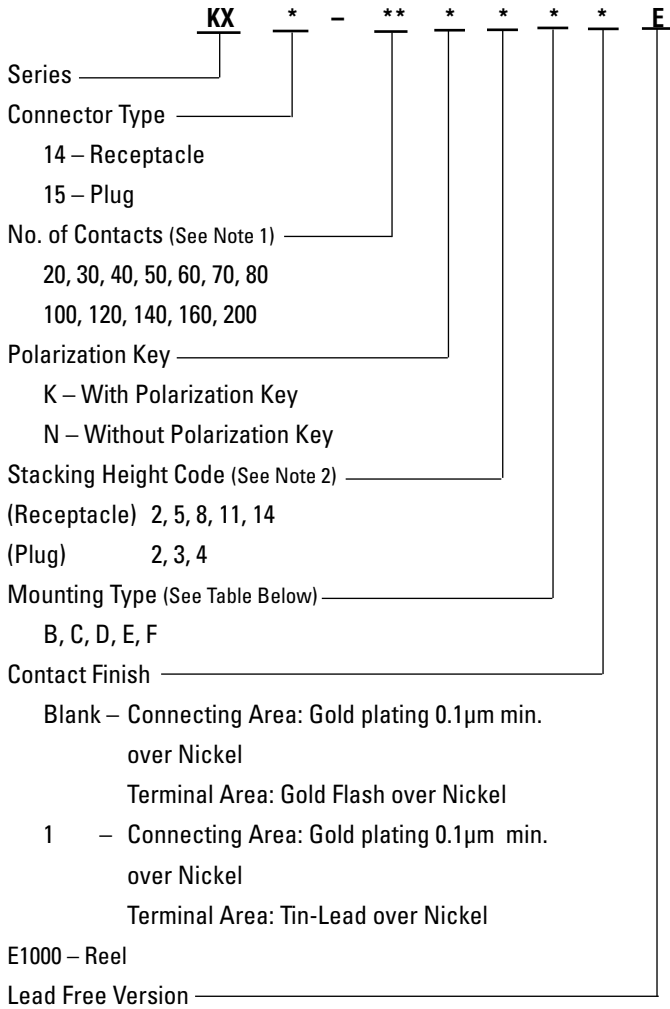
KX * – ** * * * * E

Series

Connector Type

14 – Receptacle

15 – Plug

No. of Contacts (See Note 1)

20, 30, 40, 50, 60, 70, 80

100, 120, 140, 160, 200

Polarization Key

K – With Polarization Key

N – Without Polarization Key

Stacking Height Code (See Note 2)

(Receptacle) 2, 5, 8, 11, 14

(Plug) 2, 3, 4

Mounting Type (See Table Below)

B, C, D, E, F

Contact Finish

Blank – Connecting Area: Gold plating 0.1μm min. over Nickel

Terminal Area: Gold Flash over Nickel

1 – Connecting Area: Gold plating 0.1μm min. over Nickel

Terminal Area: Tin-Lead over Nickel

E1000 – Reel

Lead Free Version